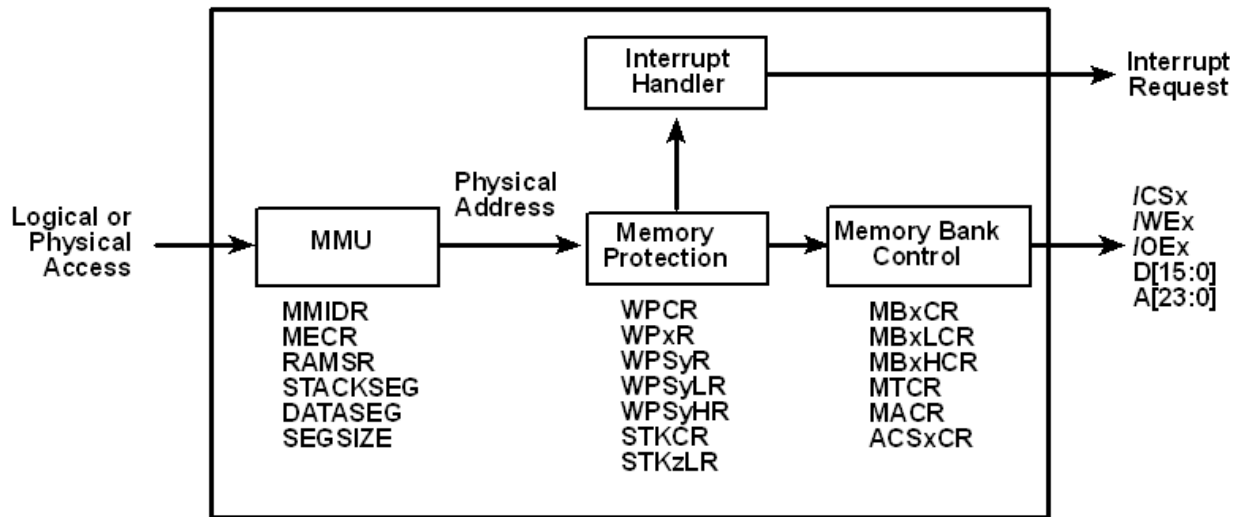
Interrupt Handler

Interrupt Request

Logical or Physical Access

MMU

Physical Address

Memory Protection

Memory Bank Control

/CSx
/WEx
/OEx
D[15:0]
A[23:0]

MMIDR
MECR
RAMSR
STACKSEG
DATASEG
SEGSIZE

WPCR
WPxR
WPSyR
WPSyLR
WPSyHR
STKCR
STKzLR

MBxCR
MBxLCR
MBxHCR
MTCR
MACR
ACSxCR